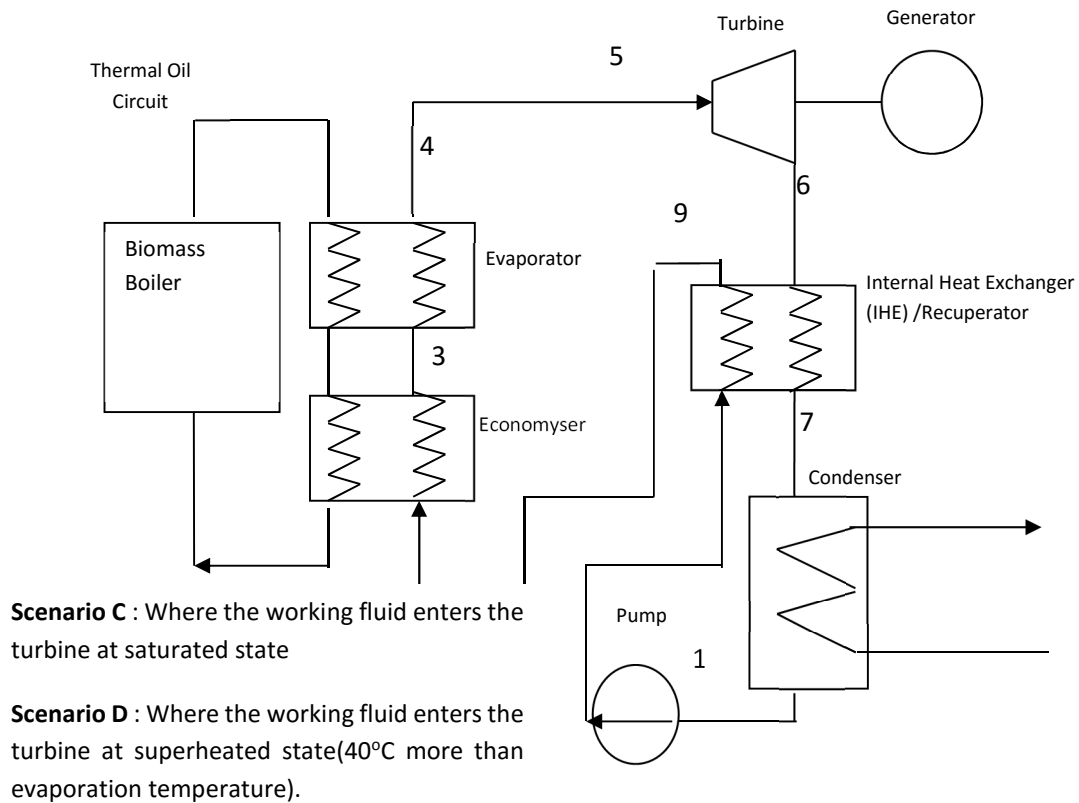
Turbine

Generator

Thermal Oil Circuit

5

4

6

9

Biomass Boiler

Evaporator

Internal Heat Exchanger (IHE) /Recuperator

3

Economyser

7

Condenser

**Scenario C** : Where the working fluid enters the turbine at saturated state

Pump

1

**Scenario D** : Where the working fluid enters the turbine at superheated state(40$^o$C more than evaporation temperature).